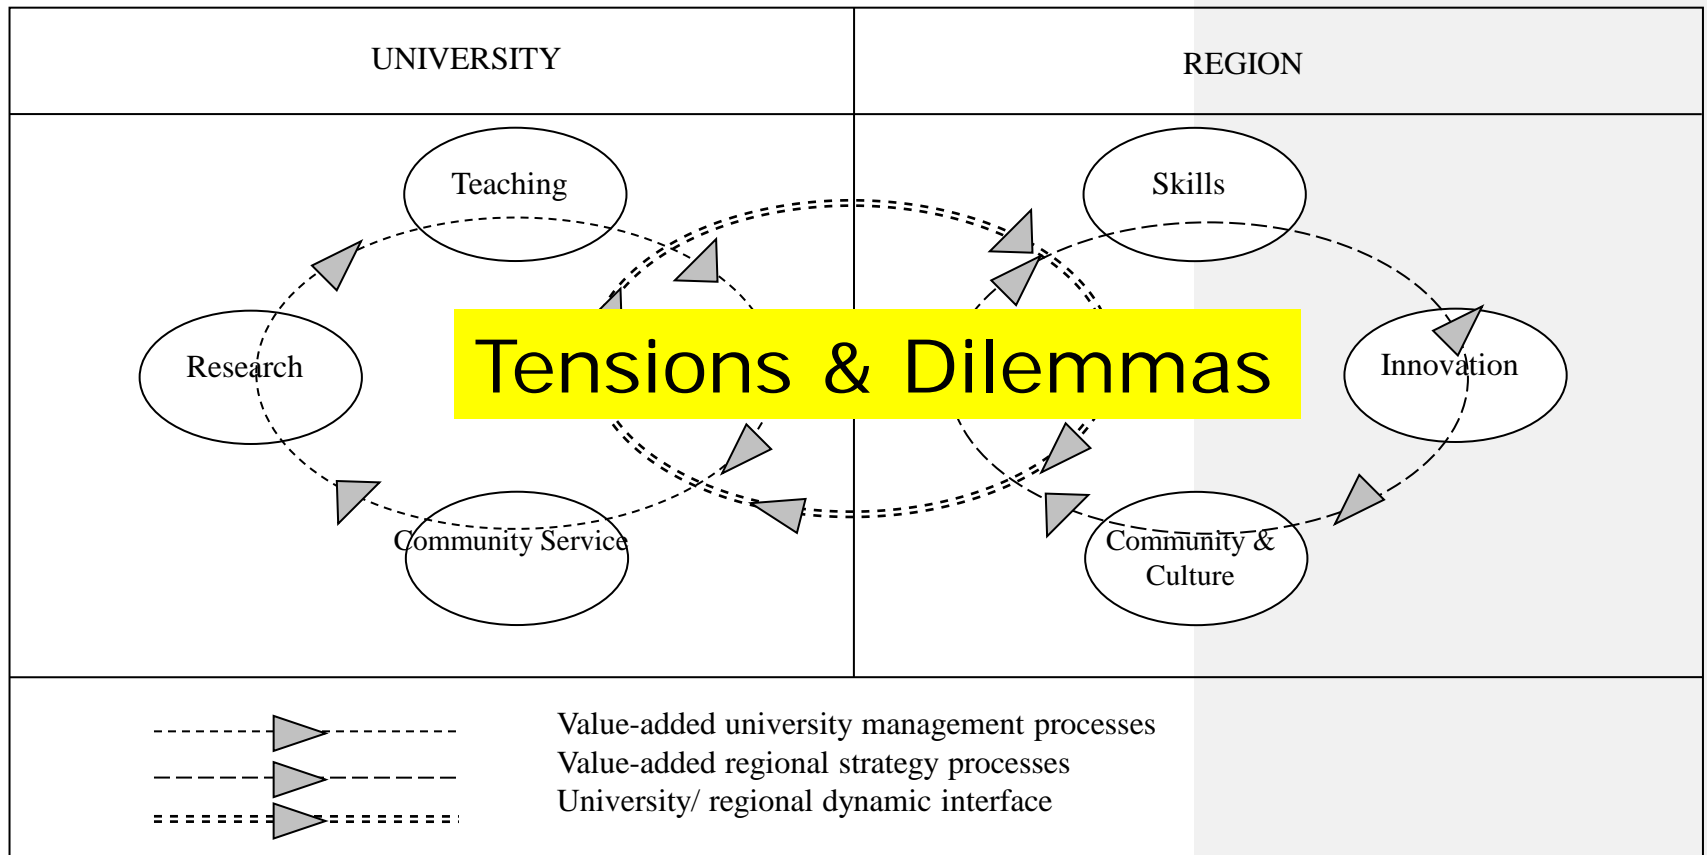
| UNIVERSITY | REGION |
|---|---|
| Teaching, Research, Community Service | Skills, Innovation, Community & Culture |

Tensions & Dilemmas

Value-added university management processes
Value-added regional strategy processes
University/ regional dynamic interface